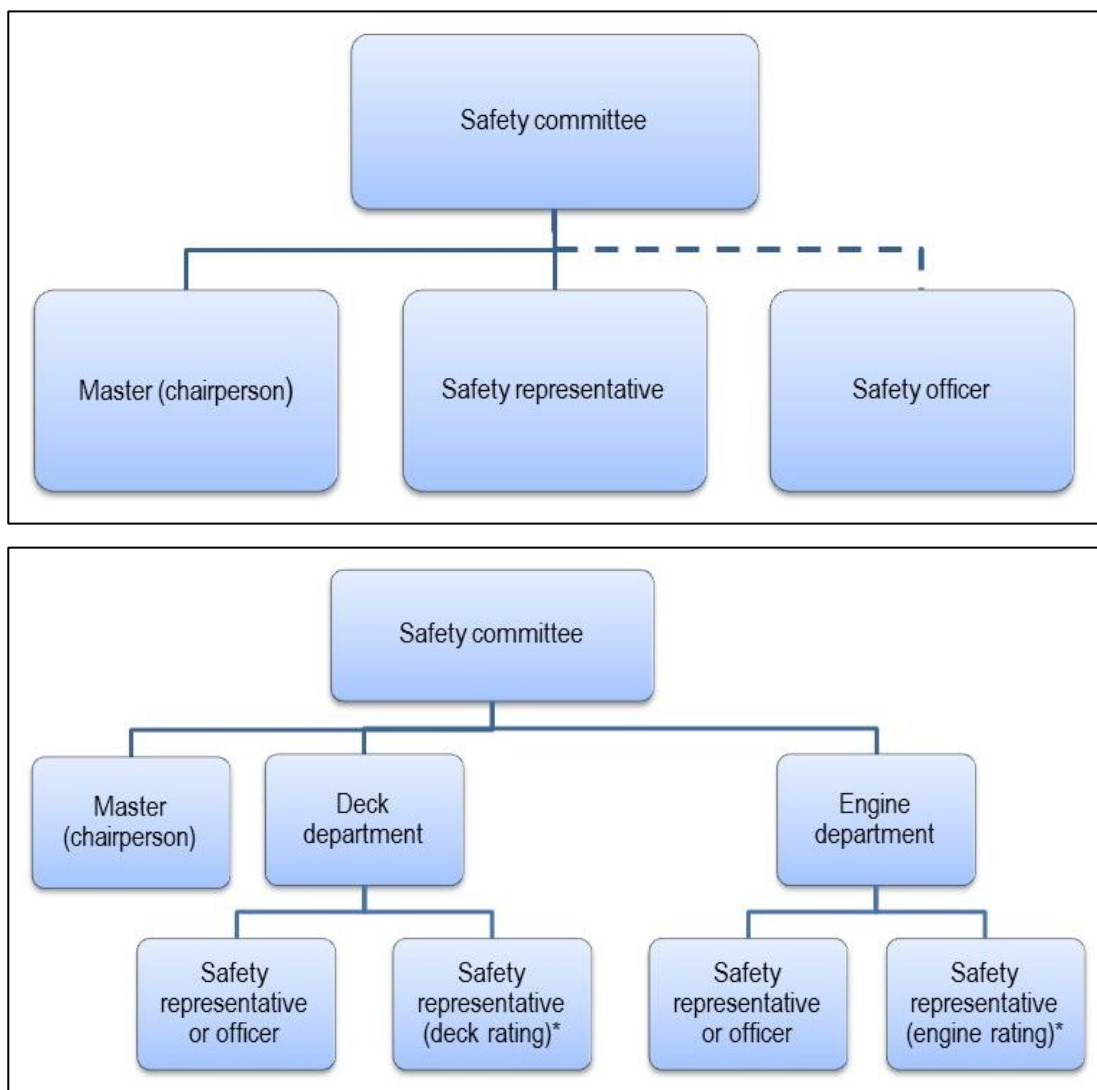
Safety committee

Master (chairperson)

Safety representative

Safety officer

Safety committee

Master (chairperson)

Deck department

Engine department

Safety representative or officer

Safety representative (deck rating)*

Safety representative or officer

Safety representative (engine rating)*